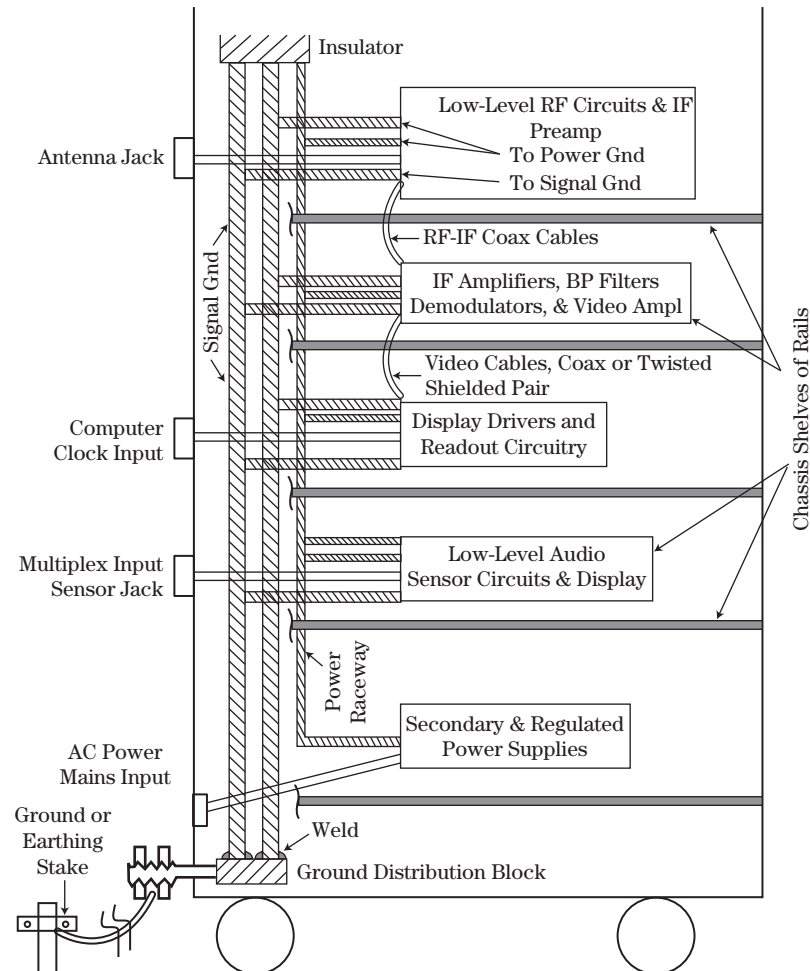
Insulator

Low-Level RF Circuits & IF Preamp

To Power Gnd

To Signal Gnd

Antenna Jack

RF-IF Coax Cables

IF Amplifiers, BP Filters Demodulators, & Video Ampl

Signal Gnd

Video Cables, Coax or Twisted Shielded Pair

Chassis Shelves of Rails

Computer Clock Input

Display Drivers and Readout Circuitry

Multiplex Input Sensor Jack

Low-Level Audio Sensor Circuits & Display

Power Raceway

Secondary & Regulated Power Supplies

AC Power Mains Input

Weld

Ground or Earthing Stake

Ground Distribution Block